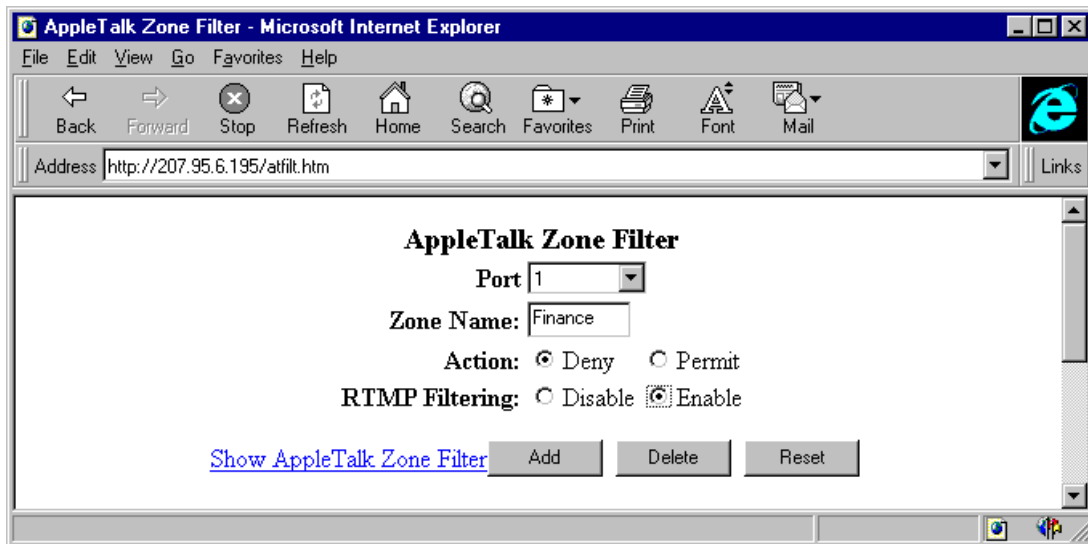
AppleTalk Zone Filter - Microsoft Internet Explorer

File Edit View Go Favorites Help

Back Forward Stop Refresh Home Search Favorites Print Font Mail

Address http://207.95.6.195/atfilt.htm Links

AppleTalk Zone Filter

Port 1

Zone Name: Finance

Action: Deny Permit

RTMP Filtering: Disable Enable

Show AppleTalk Zone Filter Add Delete Reset